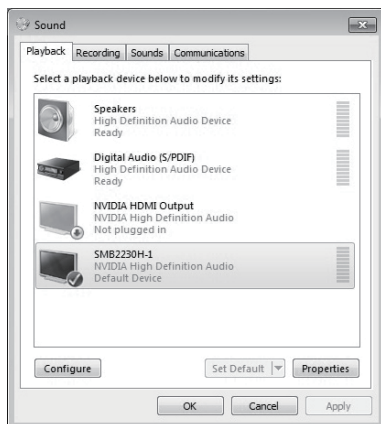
Sound

Playback Recording Sounds Communications

Select a playback device below to modify its settings:

Speakers
High Definition Audio Device
Ready

Digital Audio (S/PDIF)
High Definition Audio Device
Ready

NVIDIA HDMI Output
NVIDIA High Definition Audio
Not plugged in

SMB2230H-1
NVIDIA High Definition Audio
Default Device

Configure

Set Default

Properties

OK

Cancel

Apply